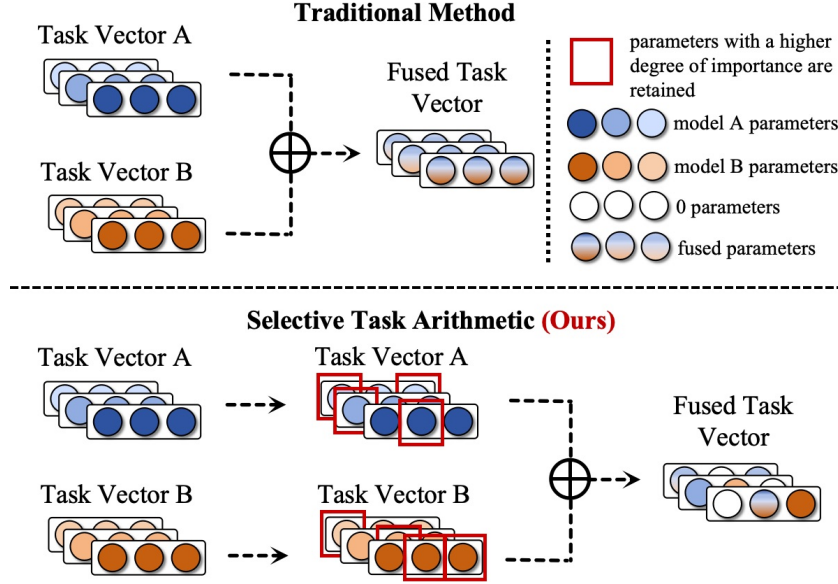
Traditional Method

Task Vector A

Task Vector B

$\oplus$

Fused Task Vector

parameters with a higher degree of importance are retained

model A parameters

model B parameters

0 parameters

fused parameters

Selective Task Arithmetic (Ours)

Task Vector A

Task Vector A

Task Vector B

Task Vector B

$\oplus$

Fused Task Vector